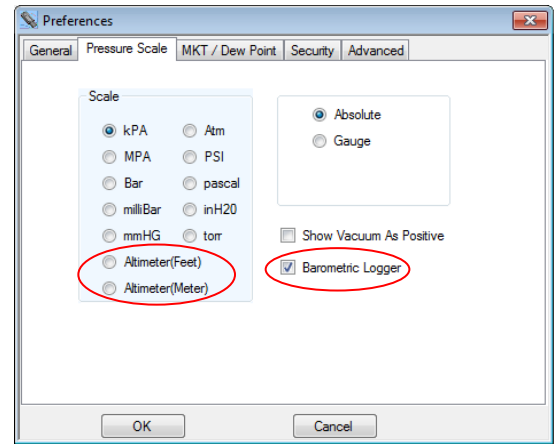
Preferences

General | Pressure Scale | MKT / Dew Point | Security | Advanced

Scale

kPA
Atm
MPA
PSI
Bar
pascal
milliBar
inH20
mmHG
torr
Altimeter(Feet)
Altimeter(Meter)

Absolute
Gauge

Show Vacuum As Positive
Barometric Logger

OK
Cancel